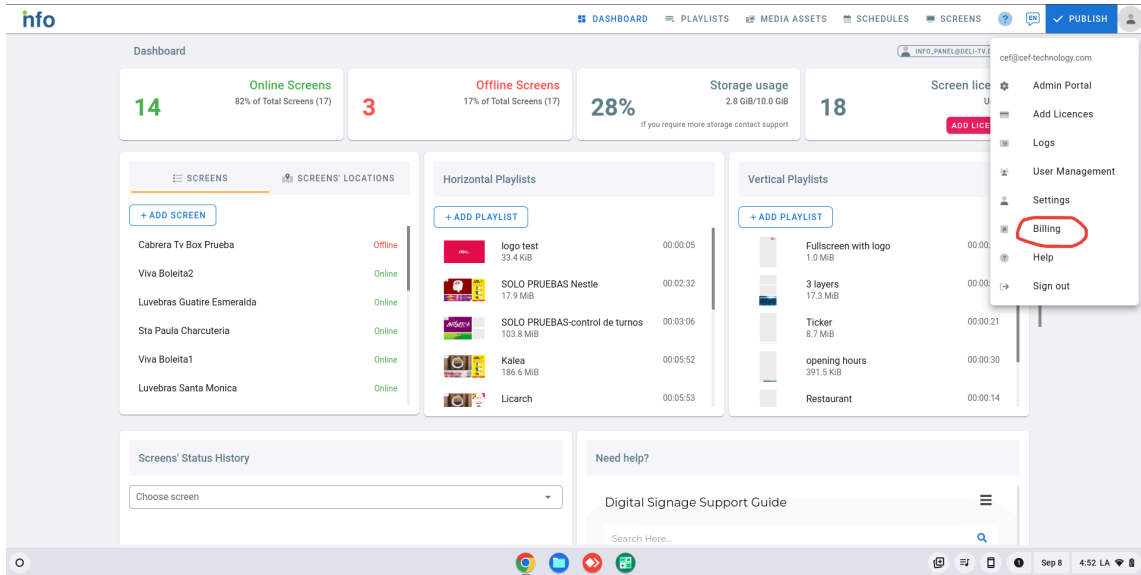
info

DASHBOARD PLAYLISTS MEDIA ASSETS SCHEDULES SCREENS ? EN PUBLISH

Dashboard

INFO_PANEL@DELI-TV.C

Online Screens
14
82% of Total Screens (17)

Offline Screens
3
17% of Total Screens (17)

Storage usage
28%
2.8 GiB/10.0 GiB
If you require more storage contact support

Screen lice
18
ADD LICE

cef@cef-technology.com
Admin Portal
Add Licences
Logs
User Management
Settings
Billing
Help
Sign out

SCREENS SCREENS' LOCATIONS

+ ADD SCREEN

Cabrera Tv Box Prueba Offline
Viva Boleita2 Online
Luvebras Guatire Esmeralda Online
Sta Paula Charcuteria Online
Viva Boleita1 Online
Luvebras Santa Monica Online

Horizontal Playlists

+ ADD PLAYLIST

logo test 33.4 KiB 00:00:05
SOLO PRUEBAS Nestle 17.9 MiB 00:02:32
SOLO PRUEBAS-control de turnos 103.8 MiB 00:03:06
Kalea 186.6 MiB 00:05:52
Licarch 00:05:53

Vertical Playlists

+ ADD PLAYLIST

Fullscreen with logo 1.0 MiB 00:0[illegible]
3 layers 17.3 MiB 00:0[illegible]
Ticker 8.7 MiB 00:00:21
opening hours 391.5 KiB 00:00:30
Restaurant 00:00:14

Screens' Status History

Choose screen

Need help?

Digital Signage Support Guide

Search Here...

Sep 8 4:52 LA